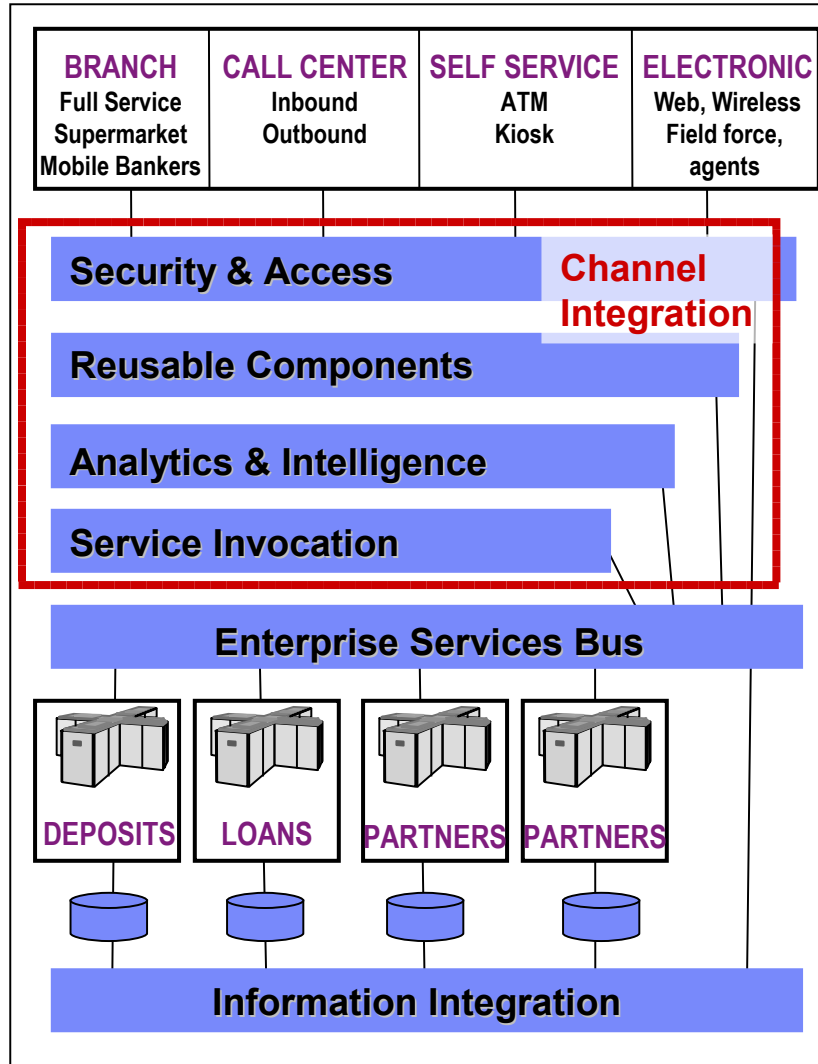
| BRANCH Full Service Supermarket Mobile Bankers | CALL CENTER Inbound Outbound | SELF SERVICE ATM Kiosk | ELECTRONIC Web, Wireless Field force, agents |
|---|---|---|---|

Security & Access

Channel Integration

Reusable Components

Analytics & Intelligence

Service Invocation

Enterprise Services Bus

DEPOSITS

LOANS

PARTNERS

PARTNERS

Information Integration